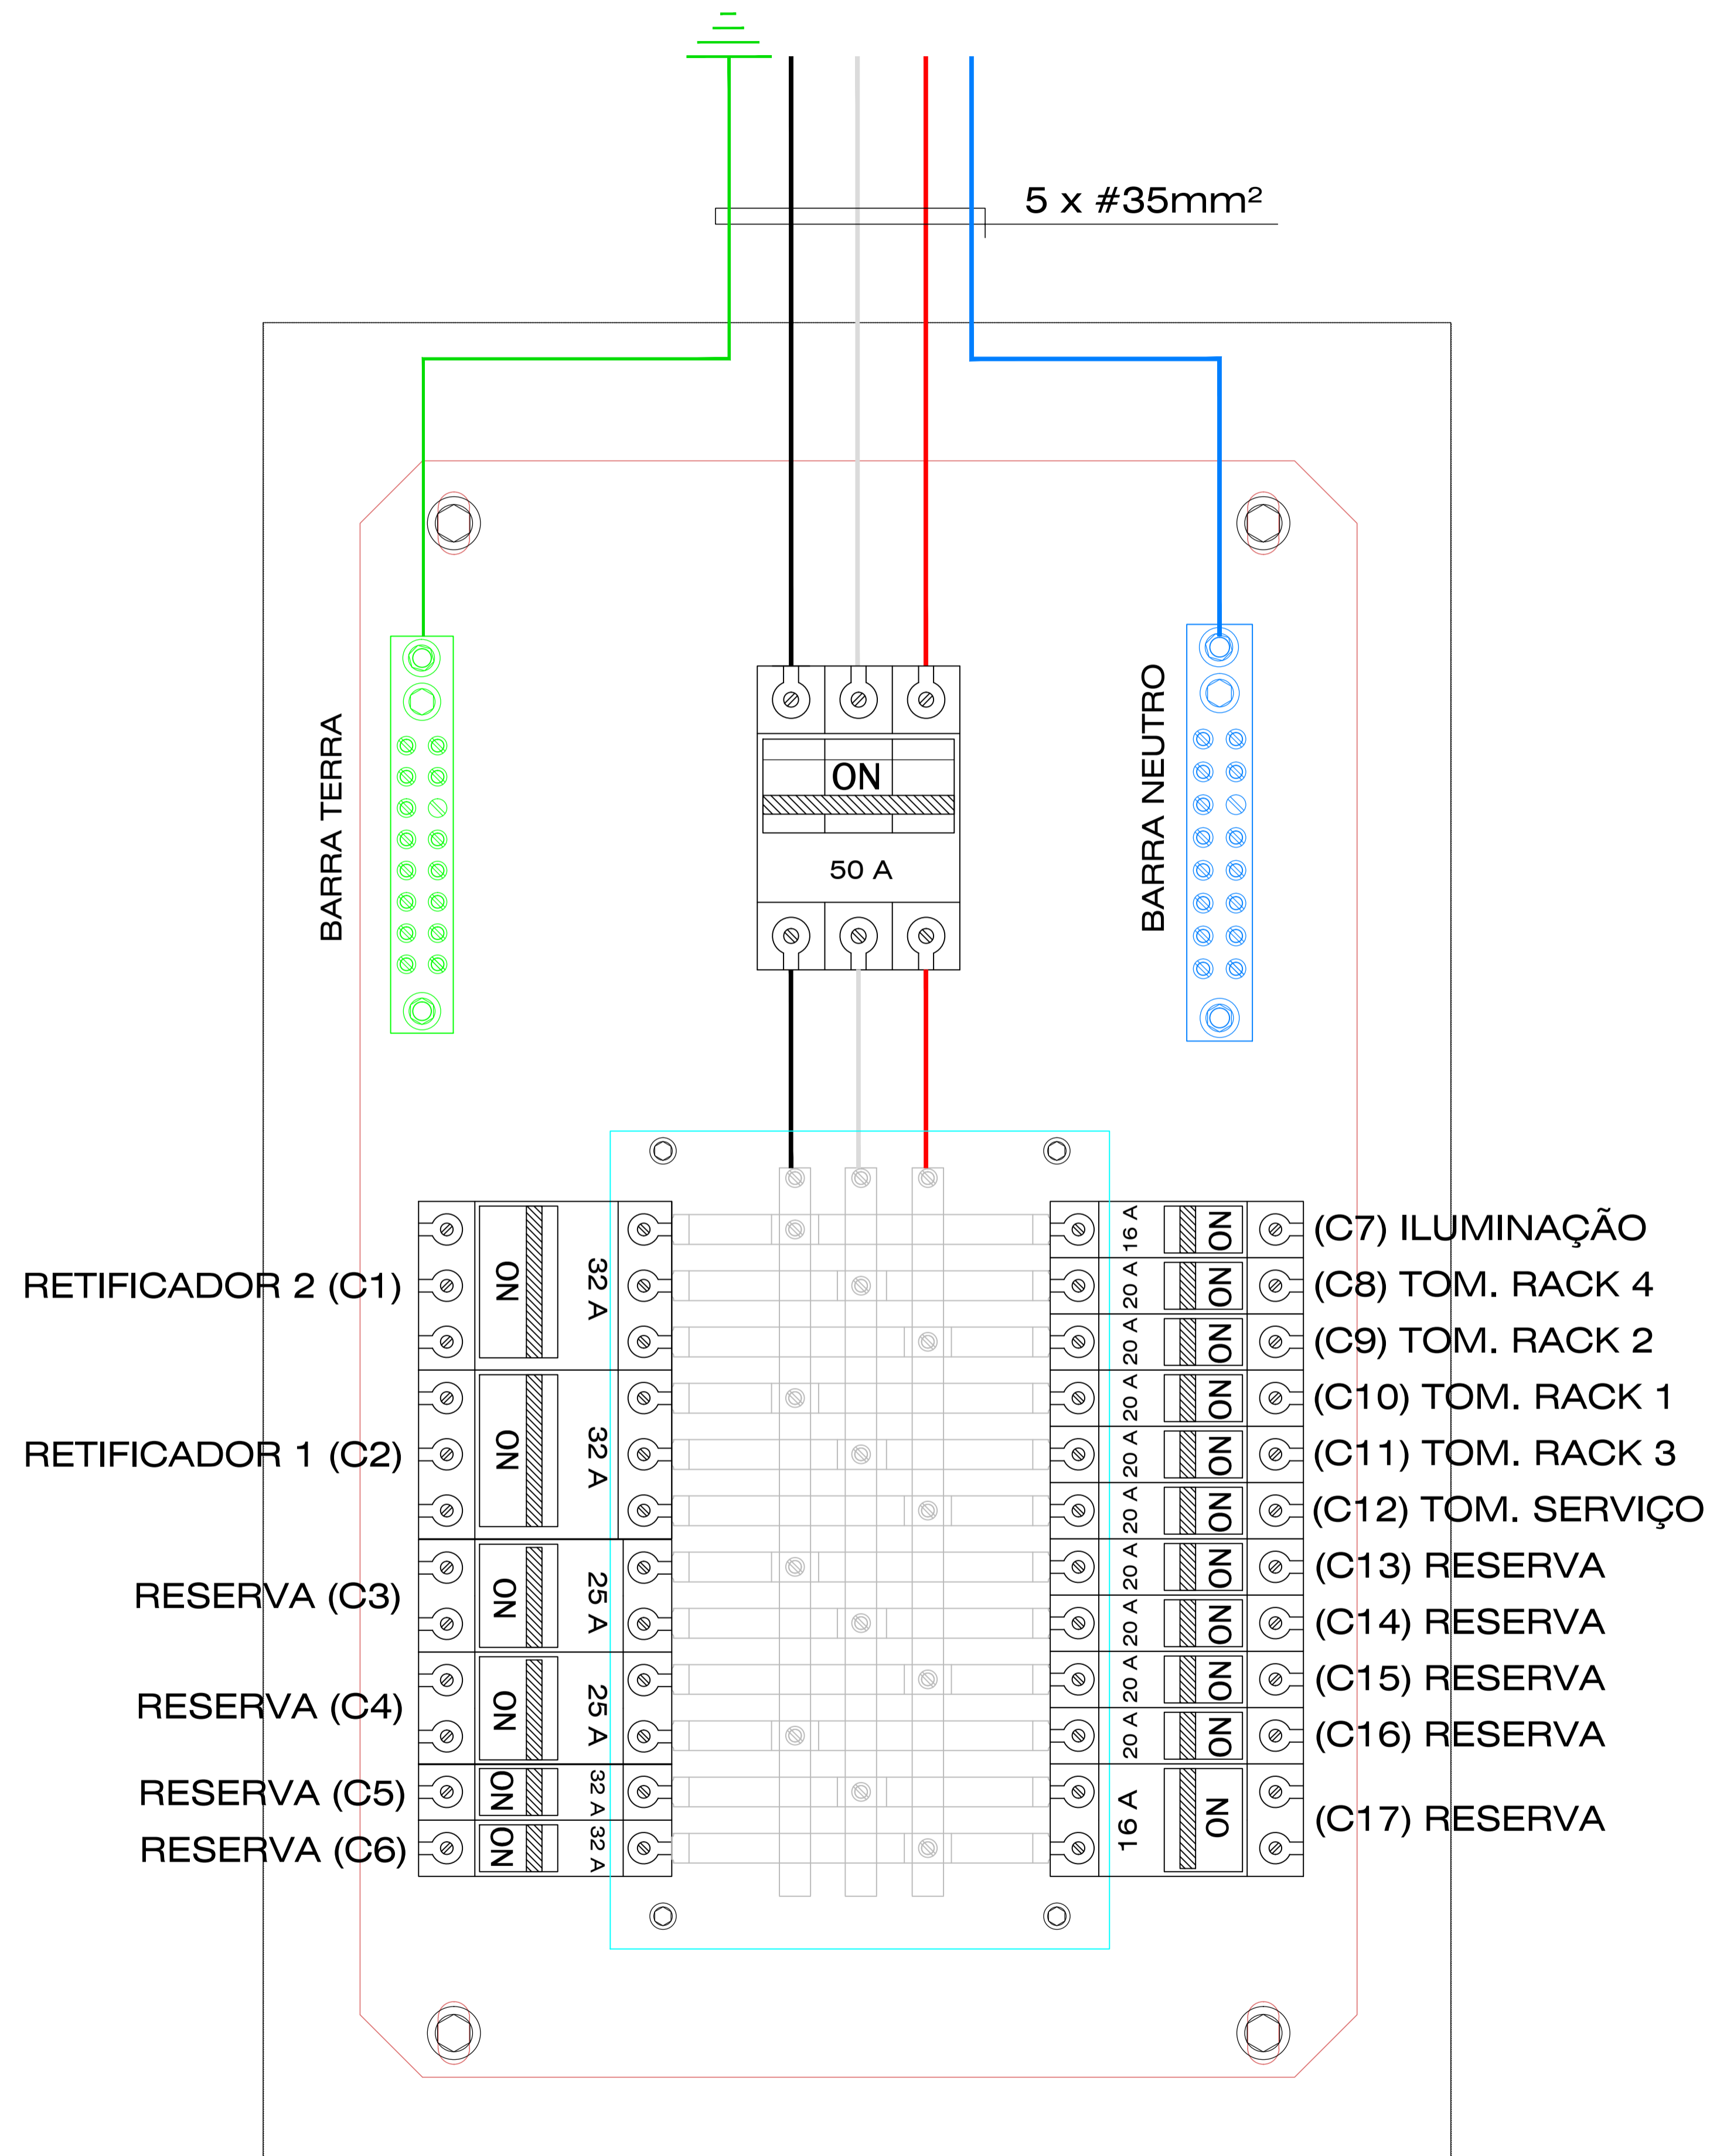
5 x #35mm²

BARRA TERRA

ON

50 A

BARRA NEUTRO

RETIFICADOR 2 (C1)
ON
32 A

RETIFICADOR 1 (C2)
ON
32 A

RESERVA (C3)
ON
25 A

RESERVA (C4)
ON
25 A

RESERVA (C5)
ON
32 A

RESERVA (C6)
ON
32 A

16 A ON (C7) ILUMINAÇÃO
20 A ON (C8) TOM. RACK 4
20 A ON (C9) TOM. RACK 2
20 A ON (C10) TOM. RACK 1
20 A ON (C11) TOM. RACK 3
20 A ON (C12) TOM. SERVIÇO
20 A ON (C13) RESERVA
20 A ON (C14) RESERVA
20 A ON (C15) RESERVA
20 A ON (C16) RESERVA
16 A ON (C17) RESERVA